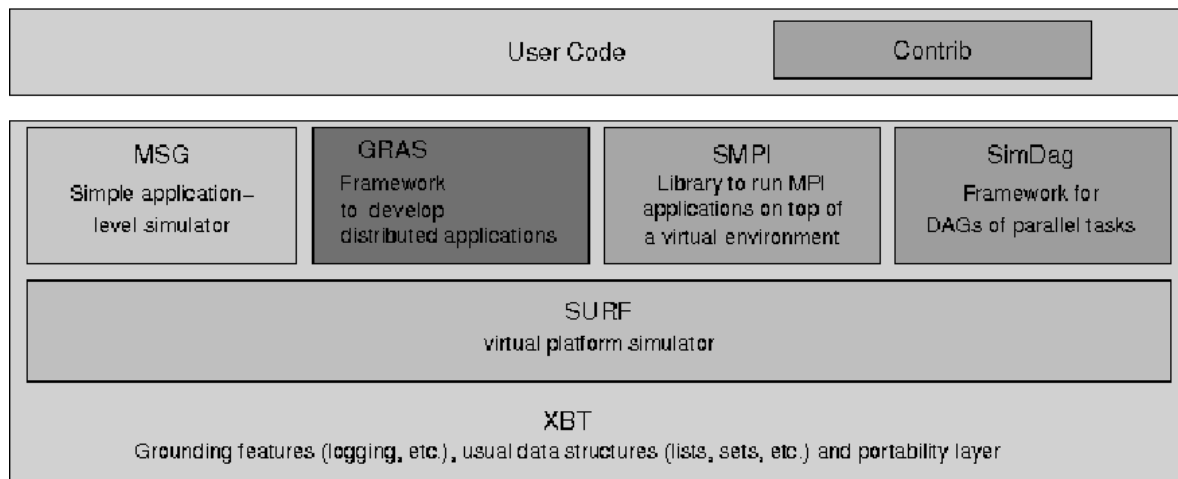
User Code

Contrib

MSG
Simple application-level simulator

GRAS
Framework to develop distributed applications

SMPI
Library to run MPI applications on top of a virtual environment

SimDag
Framework for DAGs of parallel tasks

SURF
virtual platform simulator

XBT
Grounding features (logging, etc.), usual data structures (lists, sets, etc.) and portability layer